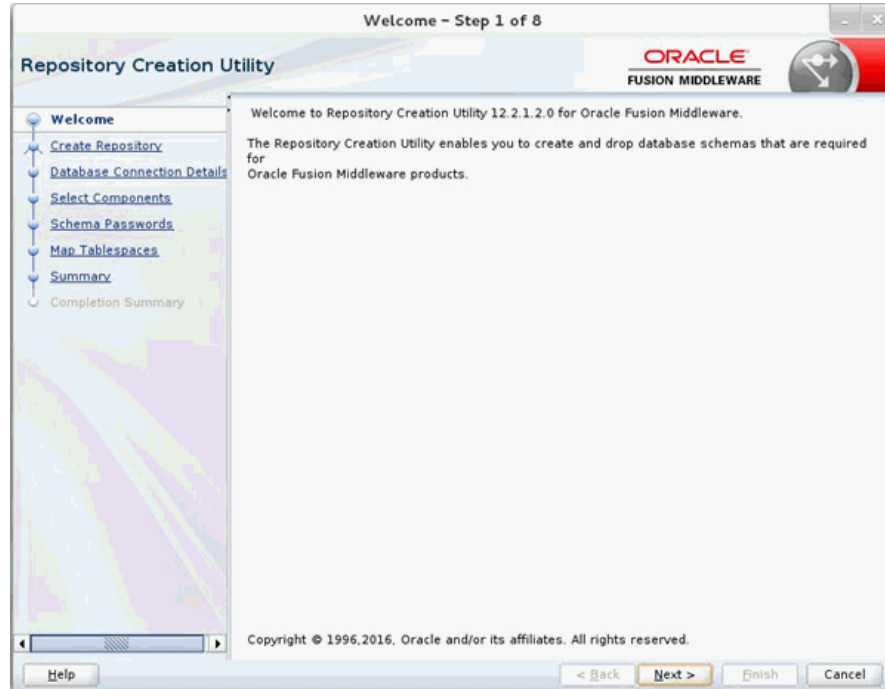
Welcome – Step 1 of 8

Repository Creation Utility

ORACLE
FUSION MIDDLEWARE

Welcome
Create Repository
Database Connection Details
Select Components
Schema Passwords
Map Tablespaces
Summary
Completion Summary

Welcome to Repository Creation Utility 12.2.1.2.0 for Oracle Fusion Middleware.

The Repository Creation Utility enables you to create and drop database schemas that are required for
Oracle Fusion Middleware products.

Copyright © 1996,2016, Oracle and/or its affiliates. All rights reserved.

Help

< Back

Next >

Finish

Cancel